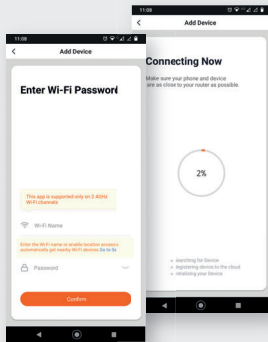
11:08

<

Add Device

Enter Wi-Fi Password

This app is supported only on 2.4GHz Wi-Fi channels

Wi-Fi Name

Enter the Wi-Fi name or enable location access automatically get nearby Wi-Fi devices Go to fix

Password

Confirm

11:08

<

Add Device

Connecting Now

Make sure your phone and device are as close to your router as possible.

2%

Searching for Device
Registering device to the cloud
Initializing your Device